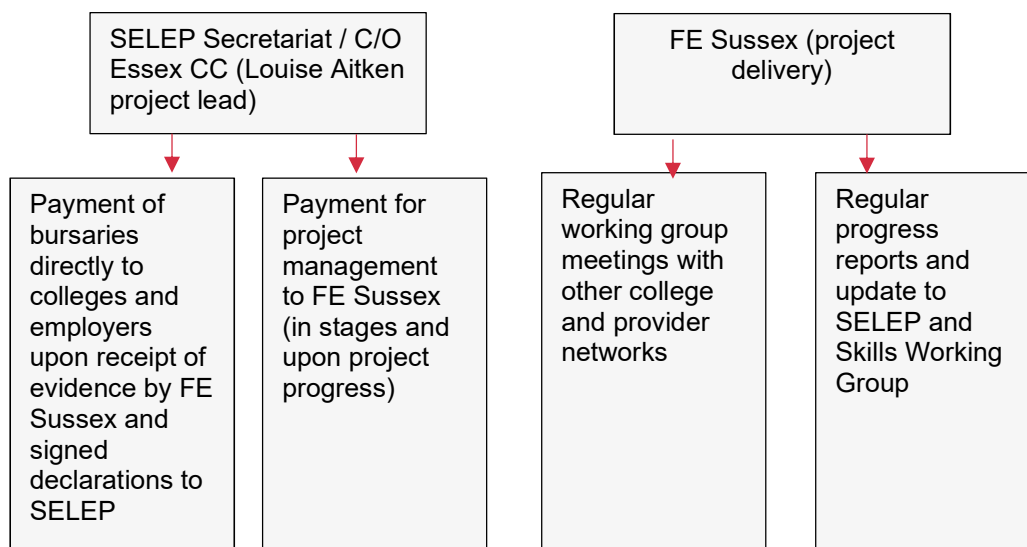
SELEP Secretariat / C/O Essex CC (Louise Aitken project lead)

Payment of bursaries directly to colleges and employers upon receipt of evidence by FE Sussex and signed declarations to SELEP

Payment for project management to FE Sussex (in stages and upon project progress)

FE Sussex (project delivery)

Regular working group meetings with other college and provider networks

Regular progress reports and update to SELEP and Skills Working Group